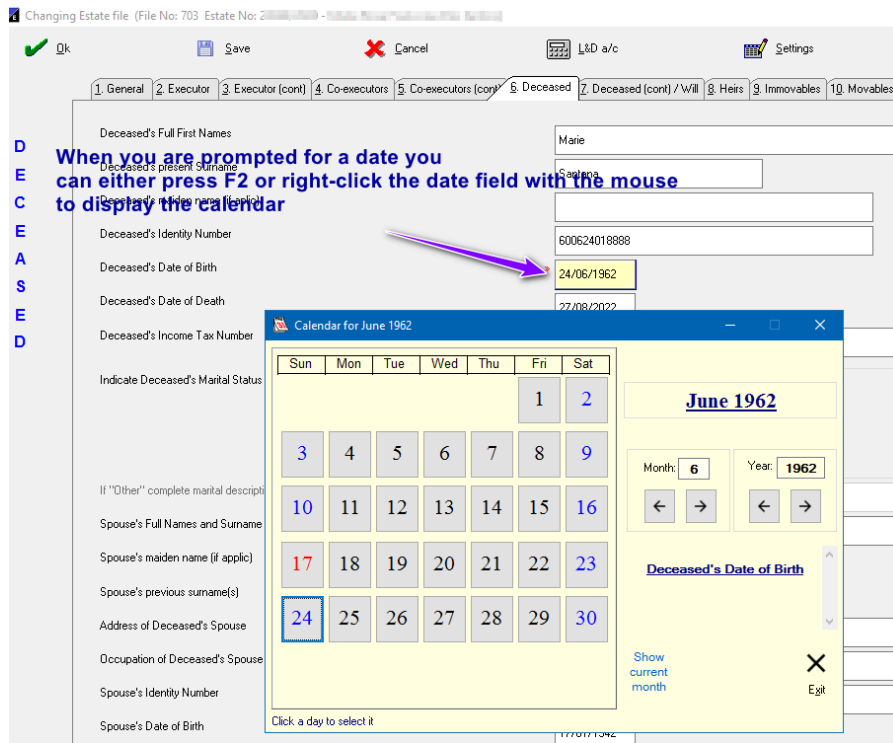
Changing Estate file (File No: 703 Estate No: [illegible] - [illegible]

Ok Save Cancel L&D a/c Settings

1. General | 2. Executor | 3. Executor (cont) | 4. Co-executors | 5. Co-executors (cont) | 6. Deceased | 7. Deceased (cont) / Will | 8. Heirs | 9. Immovables | 10. Movables

D
E
C
E
A
S
E
D

When you are prompted for a date you can either press F2 or right-click the date field with the mouse to display the calendar

Deceased's Full First Names | Marie
Deceased's present Surname | Santana
Deceased's maiden name (if applic)
Deceased's Identity Number | 600624018888
Deceased's Date of Birth | 24/06/1962
Deceased's Date of Death | 27/08/2022
Deceased's Income Tax Number
Indicate Deceased's Marital Status
If "Other" complete marital descripti
Spouse's Full Names and Surname
Spouse's maiden name (if applic)
Spouse's previous surname(s)
Address of Deceased's Spouse
Occupation of Deceased's Spouse
Spouse's Identity Number
Spouse's Date of Birth | 17/01/1942

Calendar for June 1962

| Sun | Mon | Tue | Wed | Thu | Fri | Sat |
|---|---|---|---|---|---|---|
| | | | | | 1 | 2 |
| 3 | 4 | 5 | 6 | 7 | 8 | 9 |
| 10 | 11 | 12 | 13 | 14 | 15 | 16 |
| 17 | 18 | 19 | 20 | 21 | 22 | 23 |
| 24 | 25 | 26 | 27 | 28 | 29 | 30 |

June 1962

Month: 6
Year: 1962

Deceased's Date of Birth

Show current month

Exit

Click a day to select it